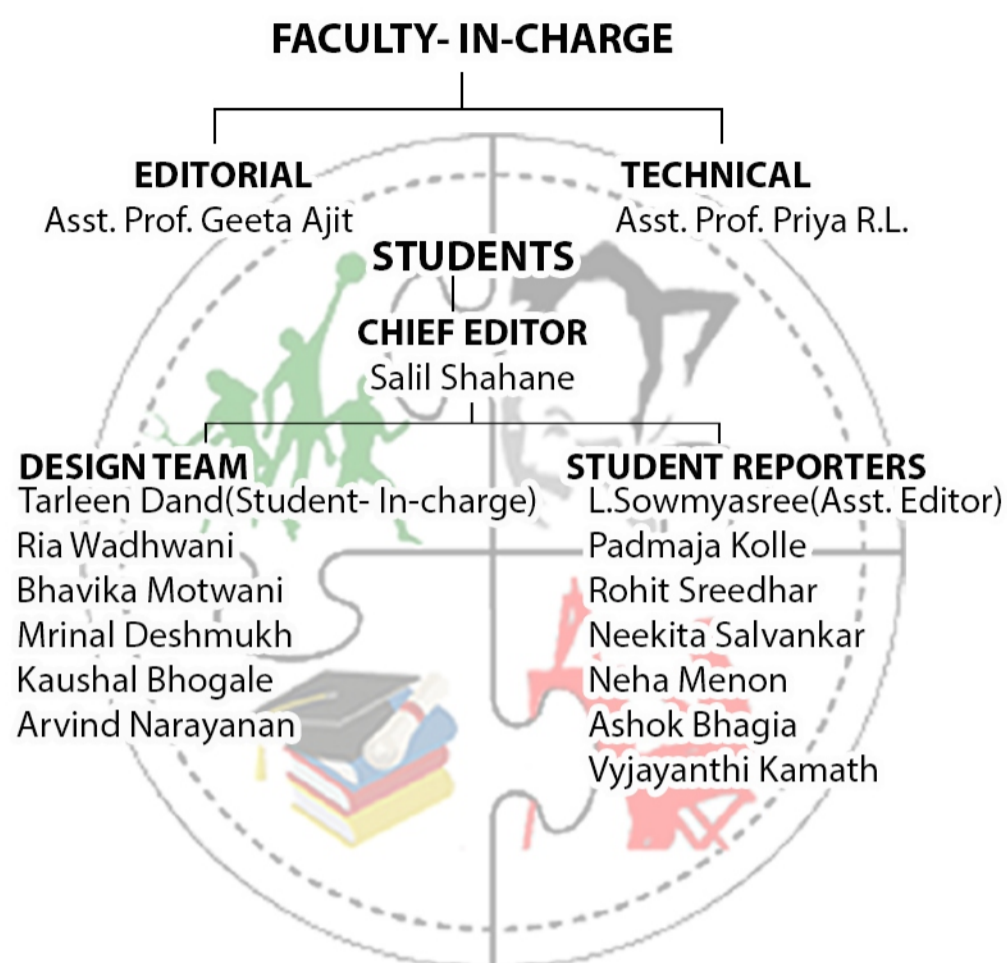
FACULTY- IN-CHARGE

EDITORIAL
Asst. Prof. Geeta Ajit

TECHNICAL
Asst. Prof. Priya R.L.

STUDENTS

CHIEF EDITOR
Salil Shahane

DESIGN TEAM
Tarleen Dand(Student- In-charge)
Ria Wadhwani
Bhavika Motwani
Mrinal Deshmukh
Kaushal Bhogale
Arvind Narayanan

STUDENT REPORTERS
L.Sowmyasree(Asst. Editor)
Padmaja Kolle
Rohit Sreedhar
Neekita Salvankar
Neha Menon
Ashok Bhagia
Vyjayanthi Kamath